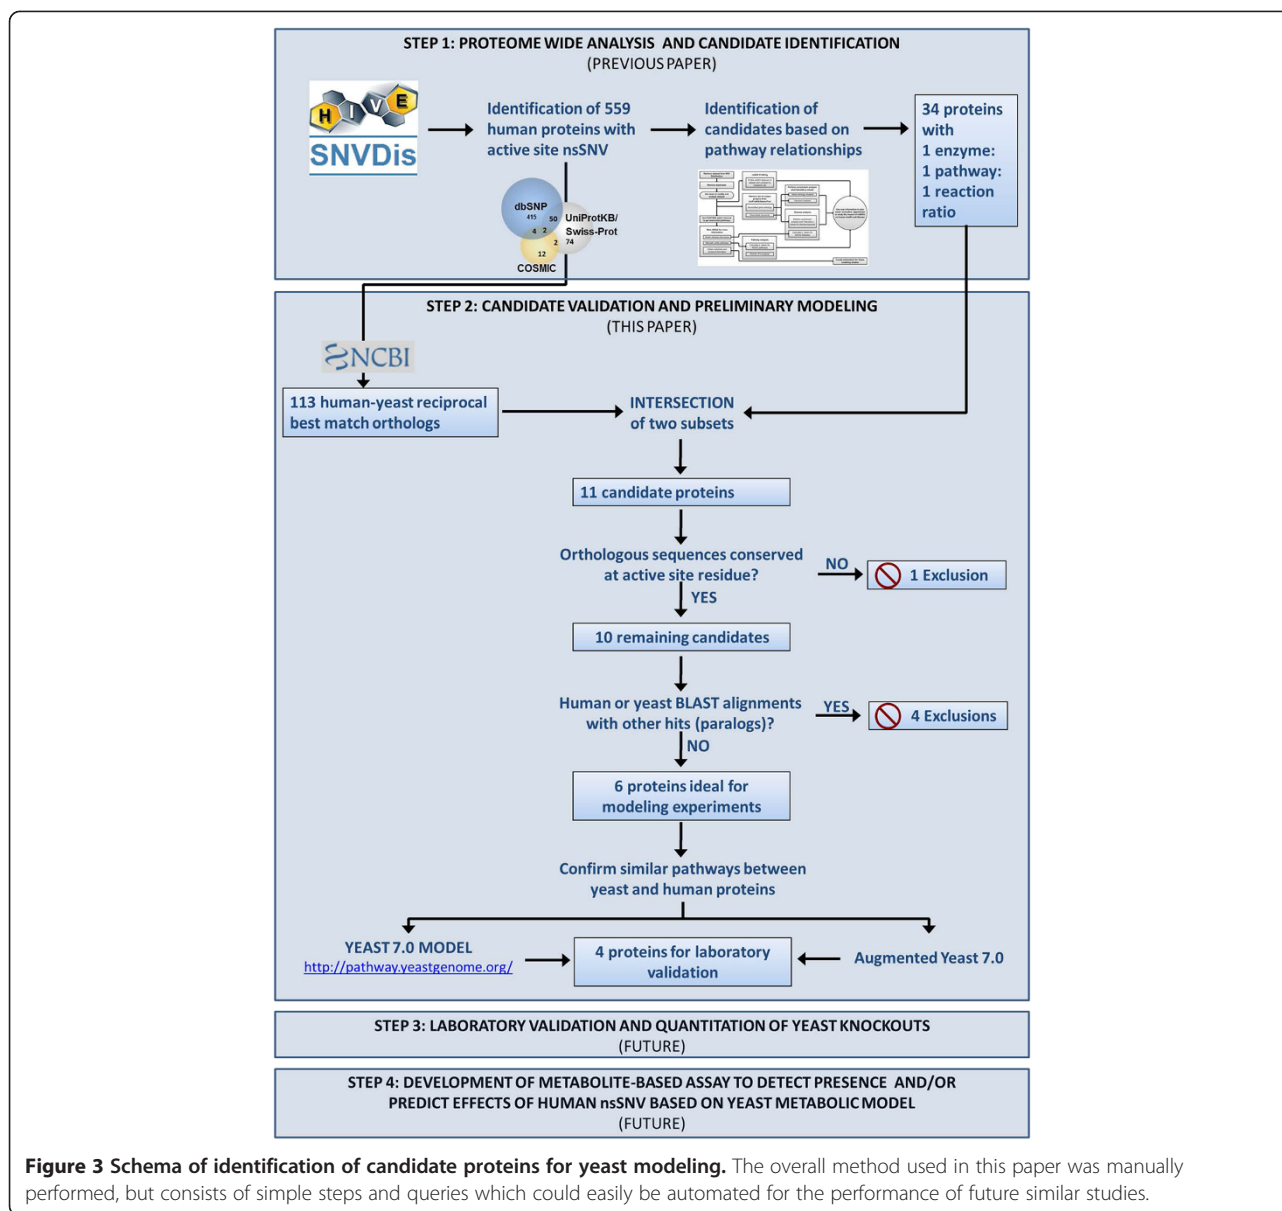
STEP 1: PROTEOME WIDE ANALYSIS AND CANDIDATE IDENTIFICATION
(PREVIOUS PAPER)

HIVE
SNVDis

Identification of 559 human proteins with active site nsSNV

dbSNP
415
50
4
2
2
74
12
UniProtKB/ Swiss-Prot
COSMIC

Identification of candidates based on pathway relationships

34 proteins with 1 enzyme: 1 pathway: 1 reaction ratio

STEP 2: CANDIDATE VALIDATION AND PRELIMINARY MODELING
(THIS PAPER)

NCBI

113 human-yeast reciprocal best match orthologs

INTERSECTION of two subsets

11 candidate proteins

Orthologous sequences conserved at active site residue?

NO

1 Exclusion

YES

10 remaining candidates

Human or yeast BLAST alignments with other hits (paralogs)?

YES

4 Exclusions

NO

6 proteins ideal for modeling experiments

Confirm similar pathways between yeast and human proteins

YEAST 7.0 MODEL
http://pathway.yeastgenome.org/

4 proteins for laboratory validation

Augmented Yeast 7.0

STEP 3: LABORATORY VALIDATION AND QUANTITATION OF YEAST KNOCKOUTS
(FUTURE)

STEP 4: DEVELOPMENT OF METABOLITE-BASED ASSAY TO DETECT PRESENCE AND/OR PREDICT EFFECTS OF HUMAN nsSNV BASED ON YEAST METABOLIC MODEL
(FUTURE)

Figure 3 Schema of identification of candidate proteins for yeast modeling. The overall method used in this paper was manually performed, but consists of simple steps and queries which could easily be automated for the performance of future similar studies.